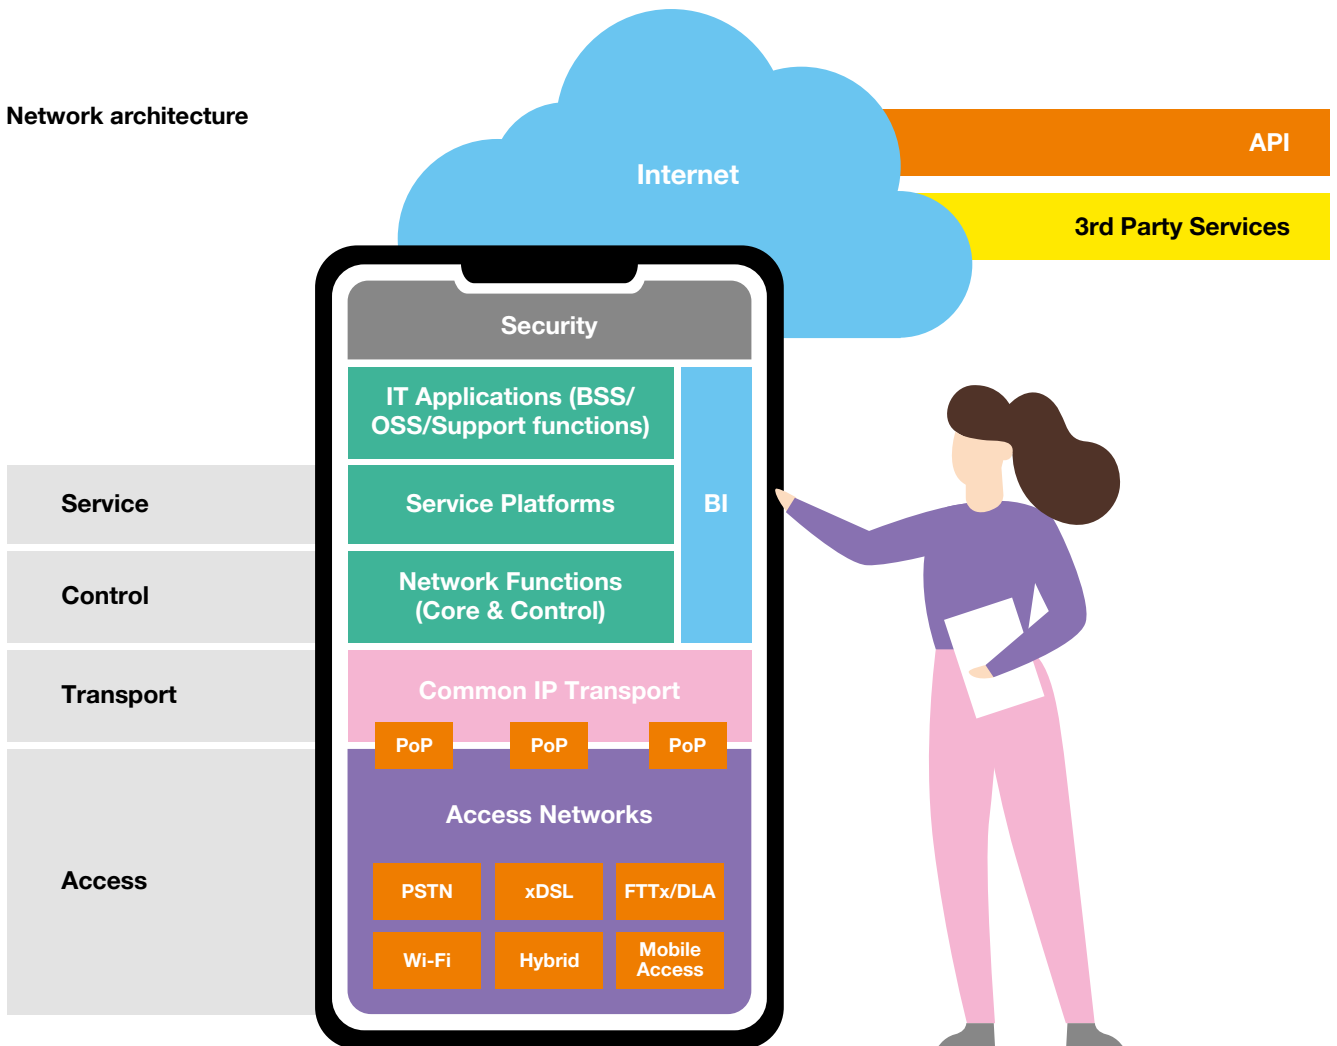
Network architecture

Internet

API

3rd Party Services

Security

IT Applications (BSS/ OSS/Support functions)

Service Platforms

Network Functions (Core & Control)

BI

Service

Control

Transport

Access

Common IP Transport

PoP

PoP

PoP

Access Networks

PSTN

xDSL

FTTx/DLA

Wi-Fi

Hybrid

Mobile Access